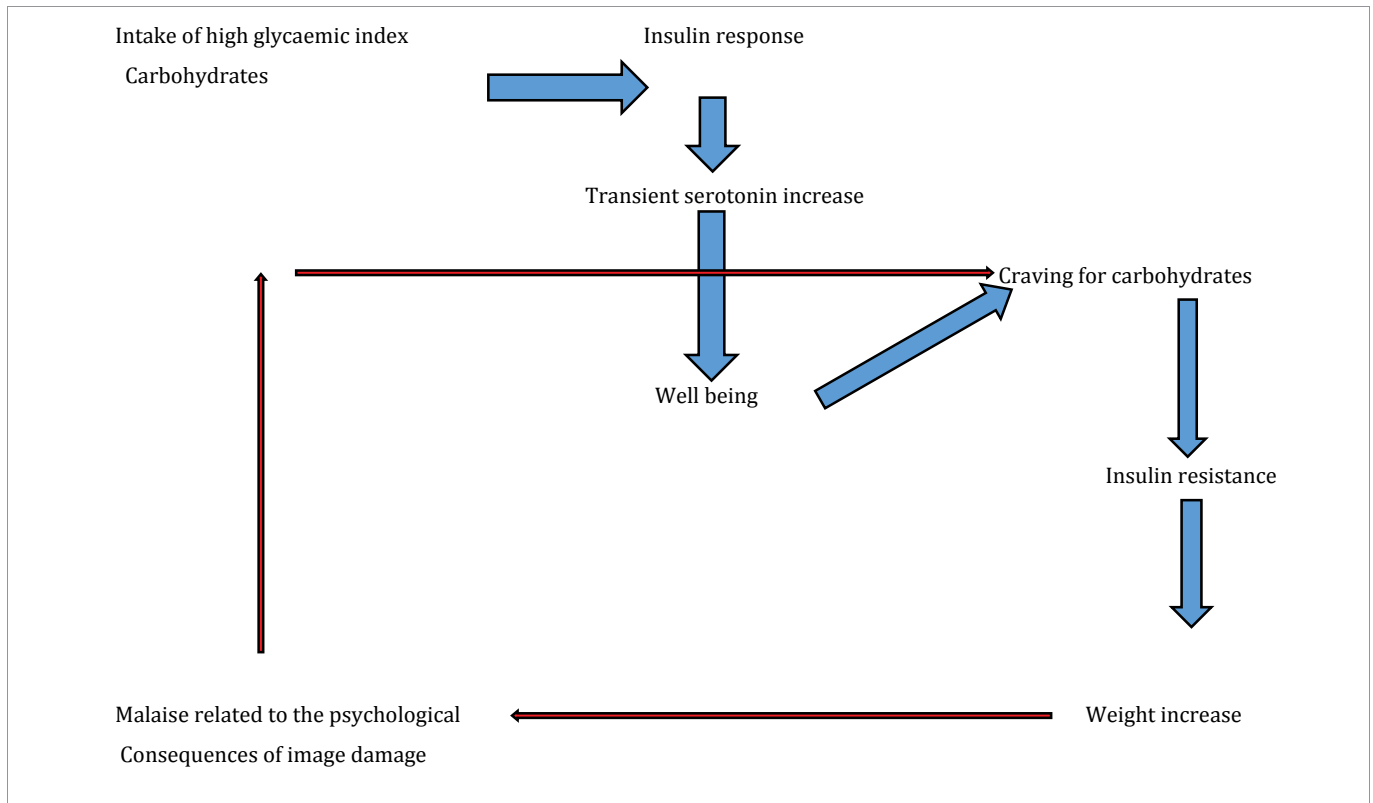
Intake of high glycaemic index Carbohydrates

Insulin response

Transient serotonin increase

Craving for carbohydrates

Well being

Insulin resistance

Malaise related to the psychological Consequences of image damage

Weight increase